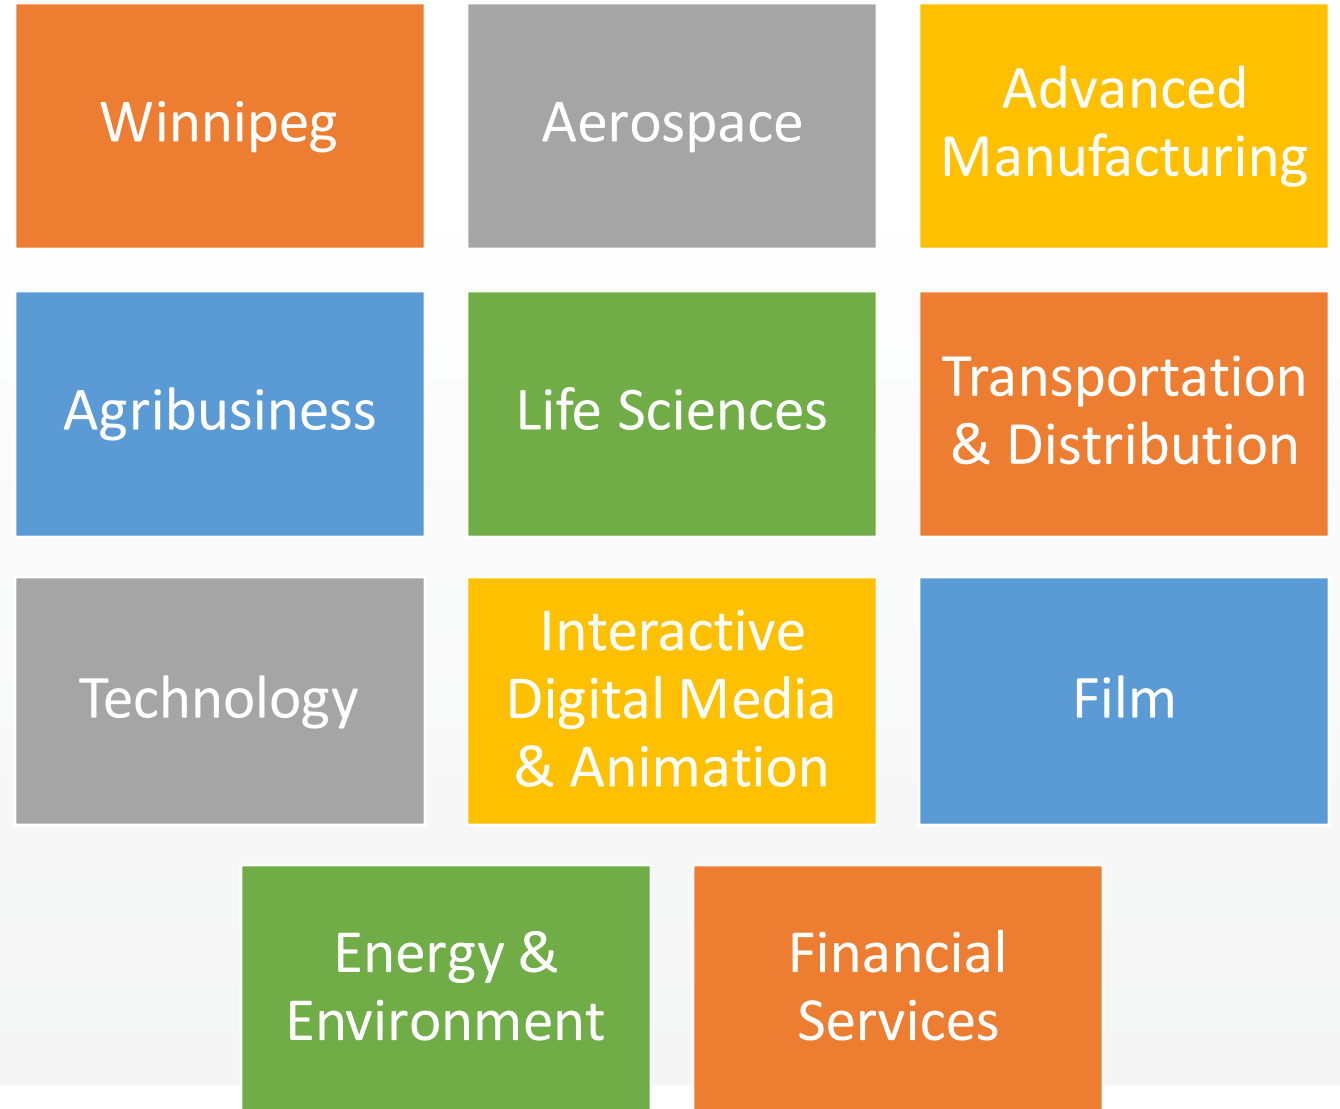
Winnipeg

Aerospace

Advanced Manufacturing

Agribusiness

Life Sciences

Transportation & Distribution

Technology

Interactive Digital Media & Animation

Film

Energy & Environment

Financial Services